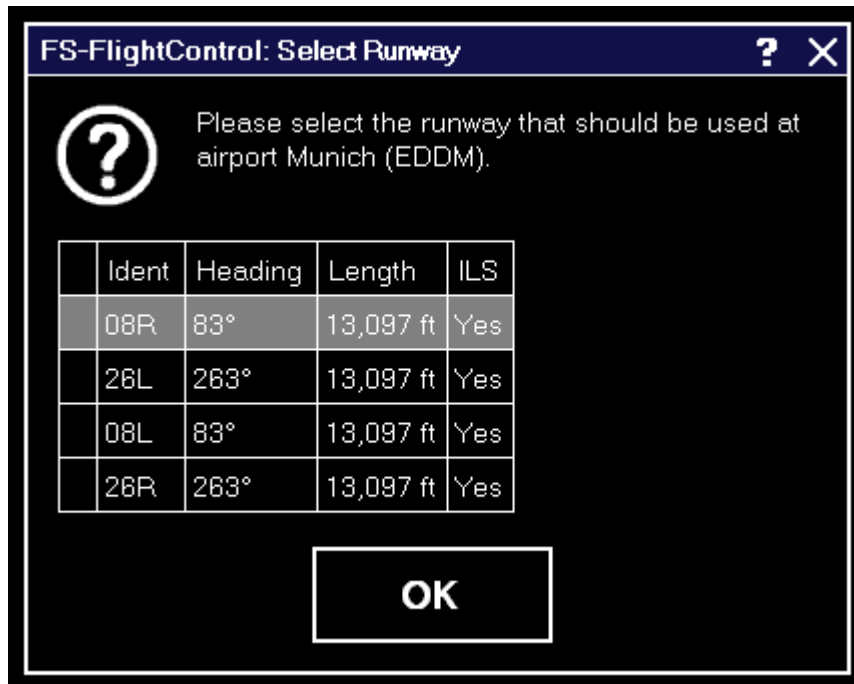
FS-FlightControl: Select Runway ? X

Please select the runway that should be used at airport Munich (EDDM).

| | Ident | Heading | Length | ILS |
|---|---|---|---|---|
| | 08R | 83° | 13,097 ft | Yes |
| | 26L | 263° | 13,097 ft | Yes |
| | 08L | 83° | 13,097 ft | Yes |
| | 26R | 263° | 13,097 ft | Yes |

OK